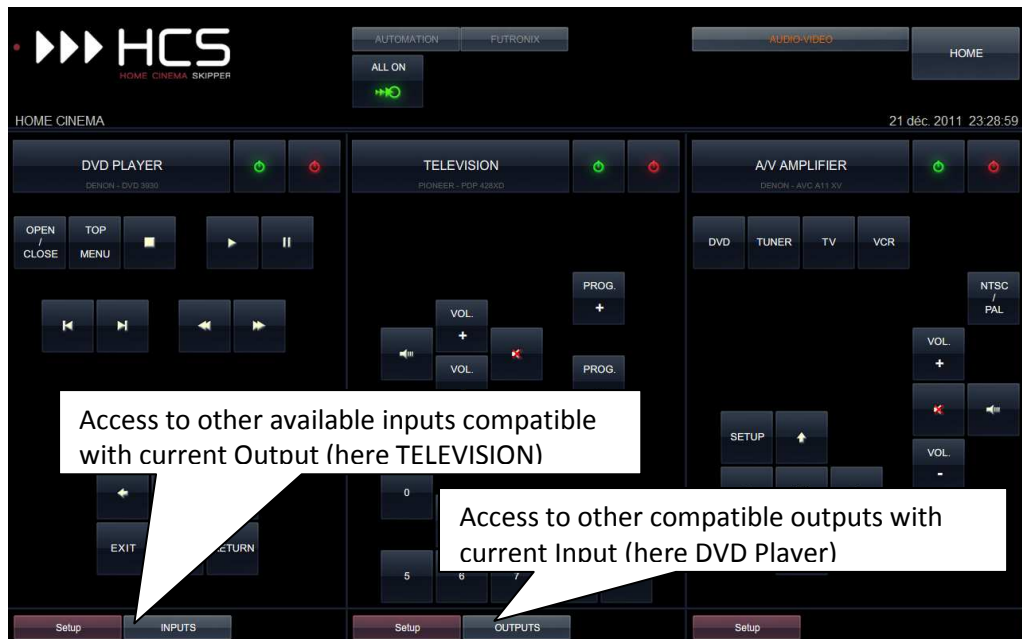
HCS
HOME CINEMA SKIPPER

AUTOMATION FUTRONIX
ALL ON

AUDIO-VIDEO
HOME

HOME CINEMA
21 déc. 2011 23:28:59

DVD PLAYER
DENON - DVD 3930

TELEVISION
PIONEER - PDP 428XD

A/V AMPLIFIER
DENON - AVC A11 XV

OPEN / CLOSE
TOP MENU

DVD TUNER TV VCR

PROG. +
VOL. +
VOL.
PROG.

NTSC / PAL

VOL. +

SETUP
VOL. -

Access to other available inputs compatible with current Output (here TELEVISION)

0

Access to other compatible outputs with current Input (here DVD Player)

EXIT
RETURN

5 6 7

Setup INPUTS
Setup OUTPUTS
Setup